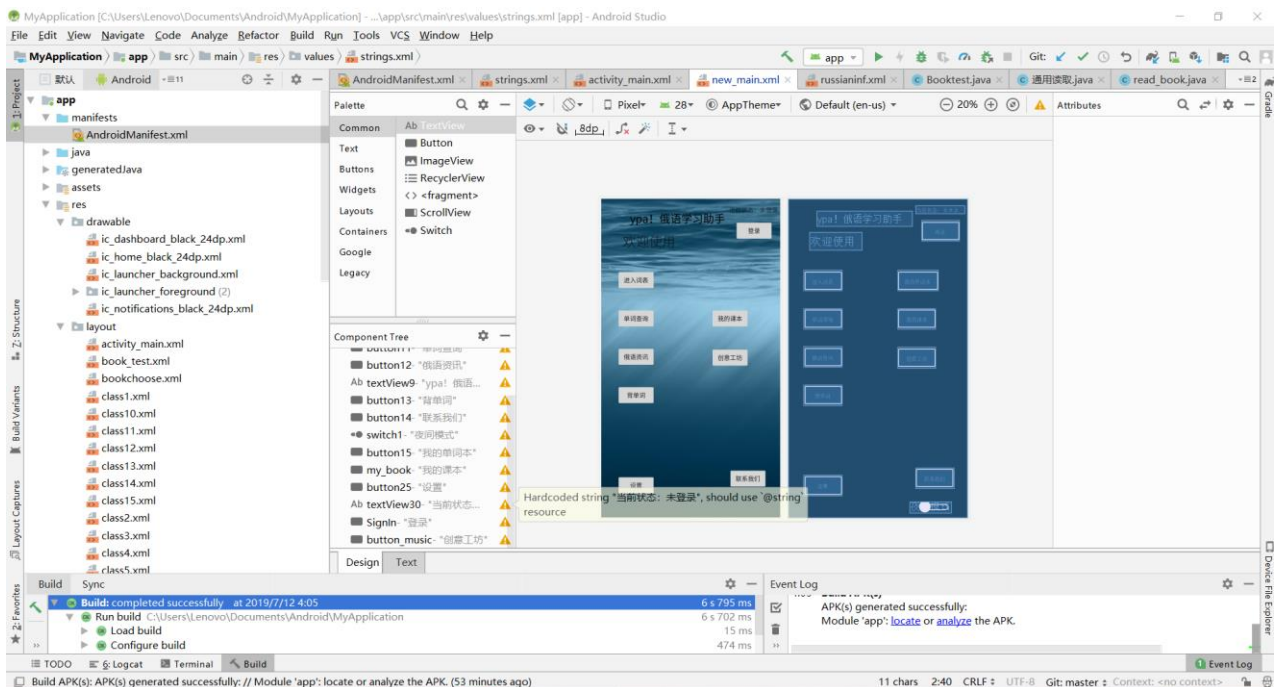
MyApplication [C:\Users\Lenovo\Documents\Android\MyApplication] - ...\app\src\main\res\values\strings.xml [app] - Android Studio

File Edit View Navigate Code Analyze Refactor Build Run Tools VCS Window Help

MyApplication app src main res values strings.xml

app Git:

默认 Android

app
manifests
AndroidManifest.xml
java
generatedJava
assets
res
drawable
ic_dashboard_black_24dp.xml
ic_home_black_24dp.xml
ic_launcher_background.xml
ic_launcher_foreground (2)
ic_notifications_black_24dp.xml
layout
activity_main.xml
book_test.xml
bookchoose.xml
class1.xml
class10.xml
class11.xml
class12.xml
class13.xml
class14.xml
class15.xml
class2.xml
class3.xml
class4.xml
class5.xml

1: Project
Z: Structure
Build Variants
Layout Captures
2: Favorites

AndroidManifest.xml strings.xml activity_main.xml new_main.xml russianinf.xml Booktest.java 通用读取.java read_book.java

Palette
Common
Text
Buttons
Widgets
Layouts
Containers
Google
Legacy

Ab TextView
Button
ImageView
RecyclerView
<> <fragment>
ScrollView
Switch

Pixel 28 AppTheme Default (en-us) 20%
8dp

Attributes

Component Tree
button12 - "俄语资讯"
textView9 - "ypa! 俄语..."
button13 - "背单词"
button14 - "联系我们"
switch1 - "夜间模式"
button15 - "我的单词本"
my_book - "我的课本"
button25 - "设置"
textView30 - "当前状态..."
SignIn - "登录"
button_music - "创意工坊"

ypa! 俄语学习助手
登录
欢迎使用
进入词典
单词查询
我的课本
俄语资讯
创意工坊
背单词
设置
联系我们

ypa! 俄语学习助手
欢迎使用

Hardcoded string "当前状态：未登录", should use '@string' resource

Design Text

Build Sync
Build: completed successfully at 2019/7/12 4:05 6 s 795 ms
Run build C:\Users\Lenovo\Documents\Android\MyApplication 6 s 702 ms
Load build 15 ms
Configure build 474 ms

Event Log
APK(s) generated successfully:
Module 'app': locate or analyze the APK.

Gradle
Device File Explorer

TODO 6: Logcat Terminal Build Event Log
Build APK(s): APK(s) generated successfully: // Module 'app': locate or analyze the APK. (53 minutes ago)
11 chars 2:40 CRLF UTF-8 Git: master Context: <no context>